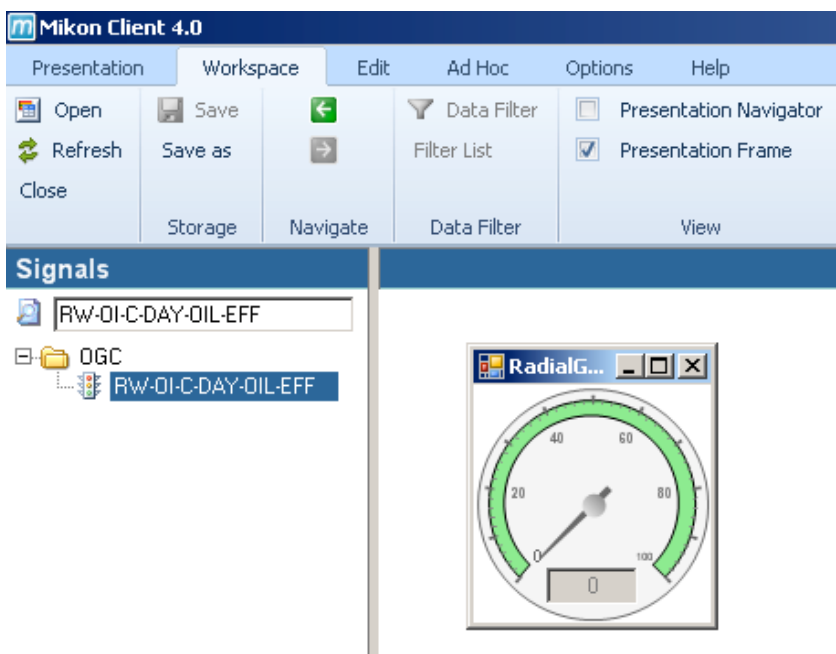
Mikon Client 4.0

Presentation Workspace Edit Ad Hoc Options Help

Open
Refresh
Close

Save
Save as
Storage

Navigate

Data Filter
Filter List
Data Filter

Presentation Navigator
Presentation Frame
View

Signals

RW-OI-C-DAY-OIL-EFF

OGC
RW-OI-C-DAY-OIL-EFF

RadialG...

0
20
40
60
80
100

0